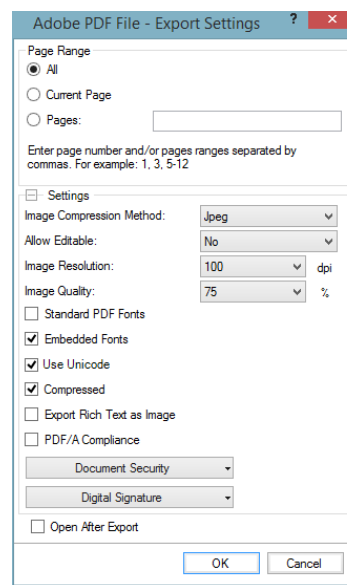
Adobe PDF File - Export Settings ? ✕

Page Range

All

Current Page

Pages:

Enter page number and/or pages ranges separated by commas. For example: 1, 3, 5-12

Settings

Image Compression Method: Jpeg

Allow Editable: No

Image Resolution: 100 dpi

Image Quality: 75 %

Standard PDF Fonts

Embedded Fonts

Use Unicode

Compressed

Export Rich Text as Image

PDF/A Compliance

Document Security

Digital Signature

Open After Export

OK Cancel